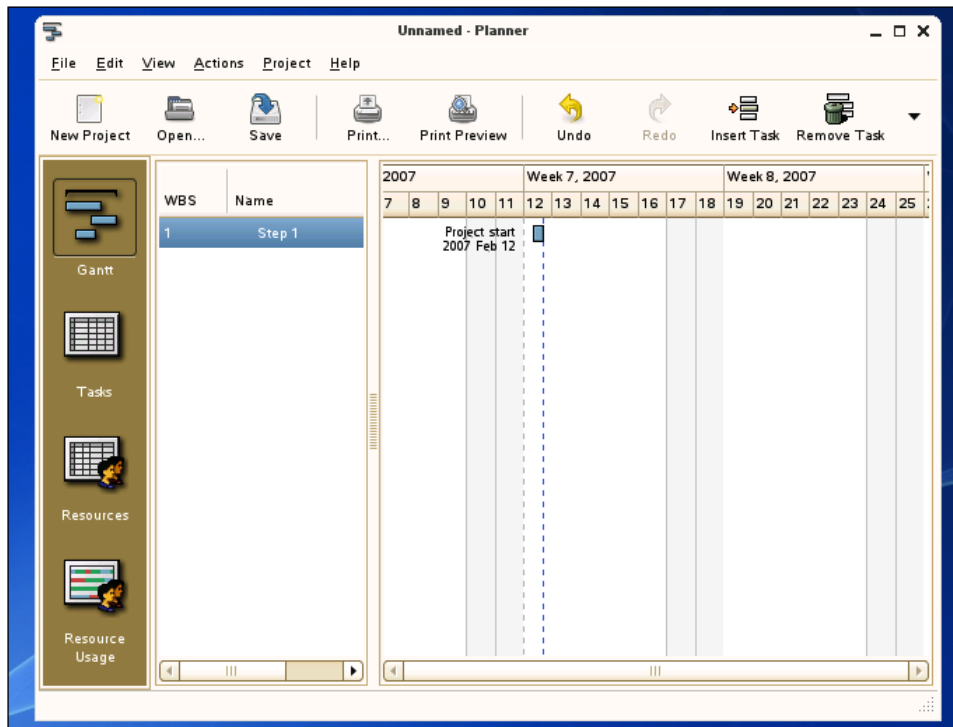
Unnamed - Planner

File Edit View Actions Project Help

New Project Open... Save Print... Print Preview Undo Redo Insert Task Remove Task

Gantt

Tasks

Resources

Resource Usage

| WBS | Name |
|---|---|
| 1 | Step 1 |

2007 Week 7, 2007 Week 8, 2007

7 8 9 10 11 12 13 14 15 16 17 18 19 20 21 22 23 24 25

Project start
2007 Feb 12